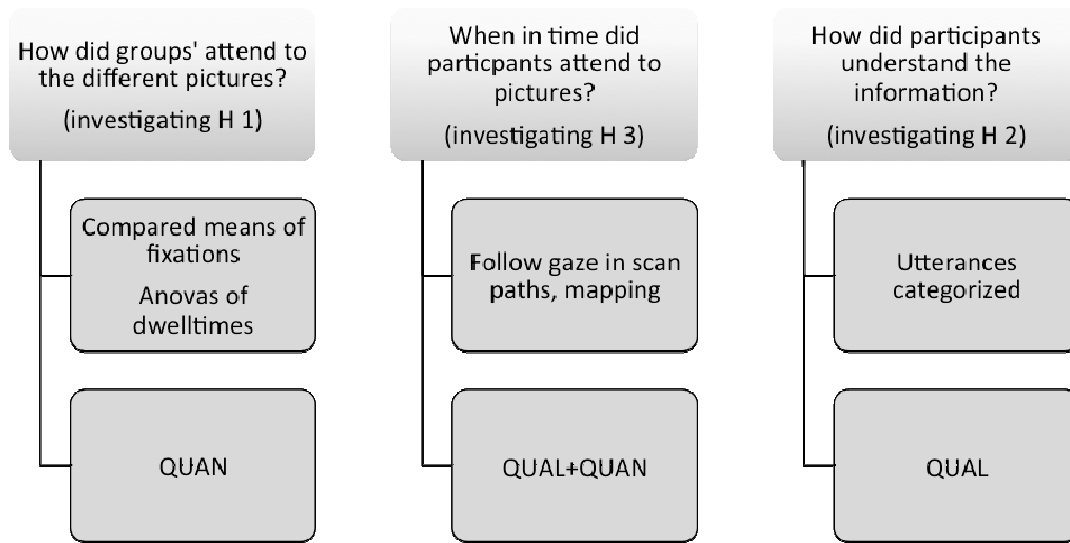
How did groups' attend to the different pictures?

(investigating H 1)

Compared means of fixations

Anovas of dwelltimes

QUAN

When in time did particpants attend to pictures?

(investigating H 3)

Follow gaze in scan paths, mapping

QUAL+QUAN

How did participants understand the information?

(investigating H 2)

Utterances categorized

QUAL